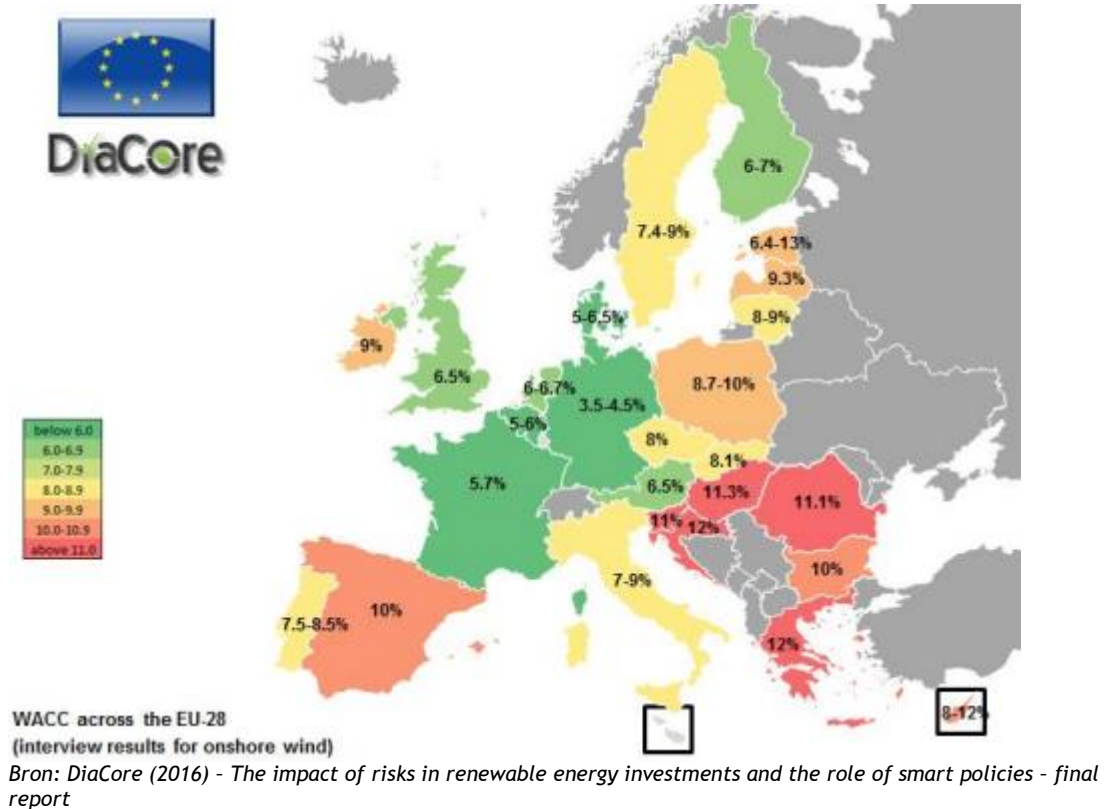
DiaCore

below 6.0
6.0-6.9
7.0-7.9
8.0-8.9
9.0-9.9
10.0-10.9
above 11.0

6.7%
7.4-9%
6.4-13%
9.3%
8-9%
5-6.5%
9%
6.5%
6-6.7%
8.7-10%
3.5-4.5%
5-6%
8%
8.1%
5.7%
6.5%
11.3%
11.1%
11%
12%
10%
7-9%
7.5-8.5%
10%
12%
8-12%

WACC across the EU-28
(interview results for onshore wind)

Bron: DiaCore (2016) – The impact of risks in renewable energy investments and the role of smart policies – final report